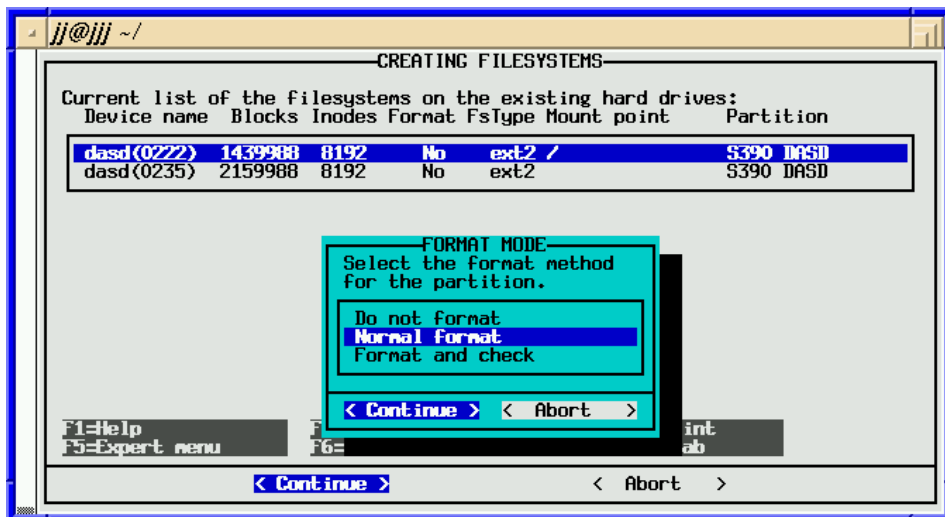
jj@jjj ~/

CREATING FILESYSTEMS

Current list of the filesystems on the existing hard drives:
Device name Blocks Inodes Format FsType Mount point Partition

| Device name | Blocks | Inodes | Format | FsType | Mount point | Partition |
|---|---|---|---|---|---|---|
| dasd(0222) | 1439988 | 8192 | No | ext2 | / | S390 DASD |
| dasd(0235) | 2159988 | 8192 | No | ext2 | | S390 DASD |

FORMAT MODE
Select the format method for the partition.

Do not format
Normal format
Format and check

< Continue > < Abort >

F1=Help
F5=Expert menu
F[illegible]
F6=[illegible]
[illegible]int
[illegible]ab

< Continue > < Abort >